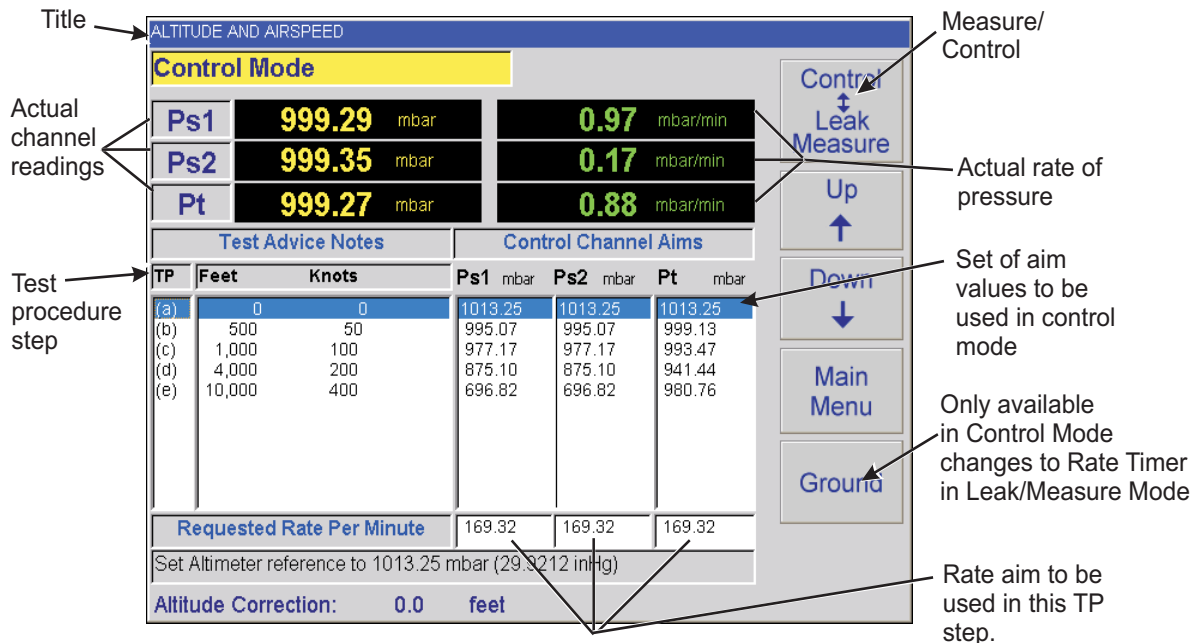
Title

ALTITUDE AND AIRSPEED

Control Mode

Measure/ Control

Control
↕
Leak
Measure

Actual channel readings

| Ps1 | 999.29 | mbar | 0.97 | mbar/min |
|---|---|---|---|---|
| Ps2 | 999.35 | mbar | 0.17 | mbar/min |
| Pt | 999.27 | mbar | 0.88 | mbar/min |

Actual rate of pressure

Up
↑

Test Advice Notes

Control Channel Aims

Test procedure step

| TP | Feet | Knots | Ps1 mbar | Ps2 mbar | Pt mbar |
|---|---|---|---|---|---|
| (a) | 0 | 0 | 1013.25 | 1013.25 | 1013.25 |
| (b) | 500 | 50 | 995.07 | 995.07 | 999.13 |
| (c) | 1,000 | 100 | 977.17 | 977.17 | 993.47 |
| (d) | 4,000 | 200 | 875.10 | 875.10 | 941.44 |
| (e) | 10,000 | 400 | 696.82 | 696.82 | 980.76 |

Down
↓

Set of aim values to be used in control mode

Main Menu

Only available in Control Mode changes to Rate Timer in Leak/Measure Mode

Ground

Requested Rate Per Minute 169.32 169.32 169.32

Set Altimeter reference to 1013.25 mbar (29.9212 inHg)

Altitude Correction: 0.0 feet

Rate aim to be used in this TP step.